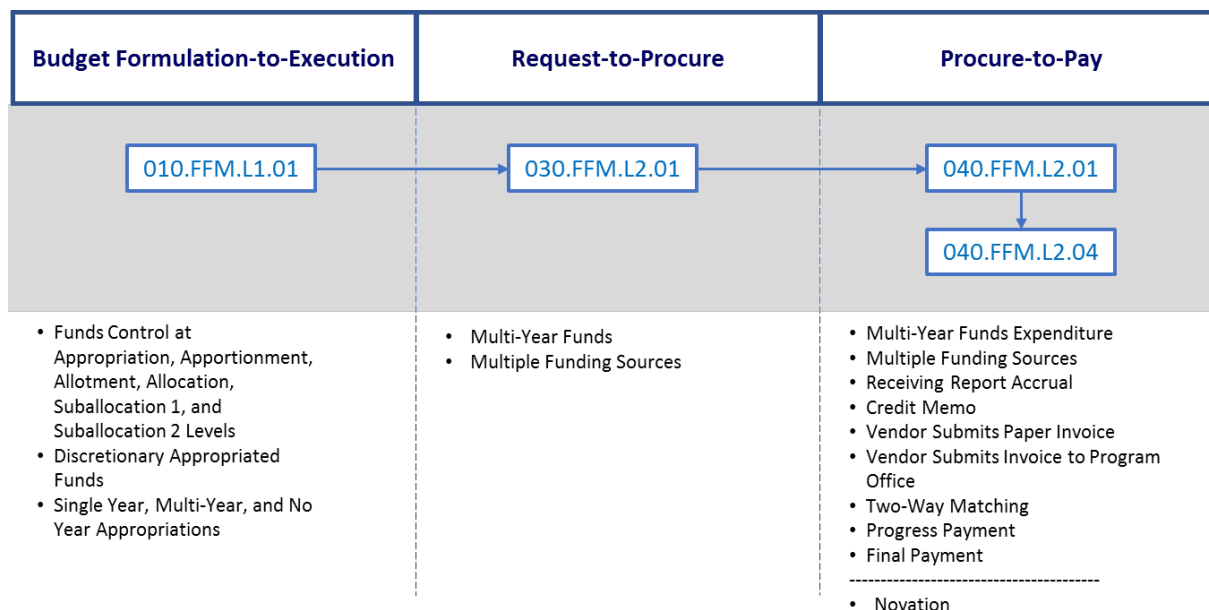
Budget Formulation-to-Execution

Request-to-Procure

Procure-to-Pay

010.FFM.L1.01

030.FFM.L2.01

040.FFM.L2.01

040.FFM.L2.04

- Funds Control at Appropriation, Apportionment, Allotment, Allocation, Suballocation 1, and Suballocation 2 Levels
- Discretionary Appropriated Funds
- Single Year, Multi-Year, and No Year Appropriations

- Multi-Year Funds
- Multiple Funding Sources

- Multi-Year Funds Expenditure
- Multiple Funding Sources
- Receiving Report Accrual
- Credit Memo
- Vendor Submits Paper Invoice
- Vendor Submits Invoice to Program Office
- Two-Way Matching
- Progress Payment
- Final Payment

----------------------------------------

- Novation